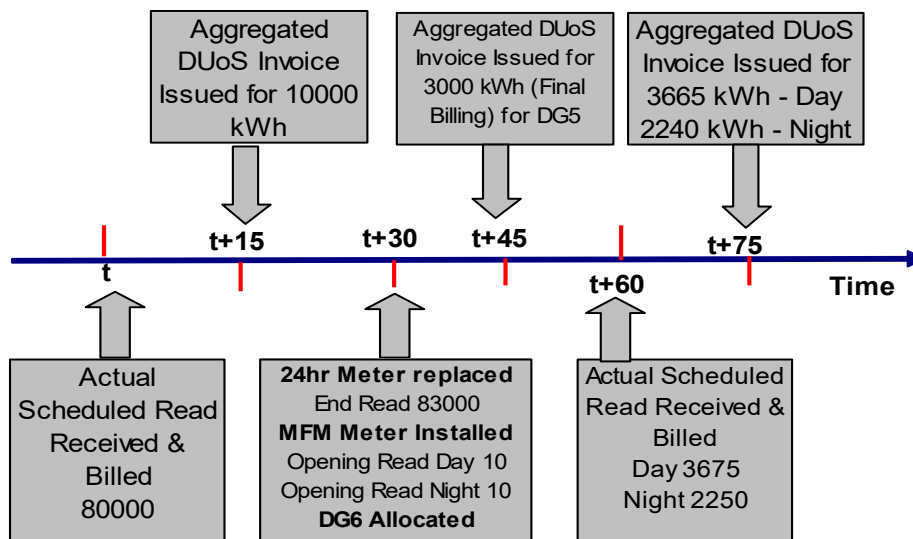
Aggregated DUoS Invoice Issued for 10000 kWh

Aggregated DUoS Invoice Issued for 3000 kWh (Final Billing) for DG5

Aggregated DUoS Invoice Issued for 3665 kWh - Day 2240 kWh - Night

t

t+15

t+30

t+45

t+60

t+75

Time

Actual Scheduled Read Received & Billed 80000

24hr Meter replaced
End Read 83000
MFM Meter Installed
Opening Read Day 10
Opening Read Night 10
DG6 Allocated

Actual Scheduled Read Received & Billed
Day 3675
Night 2250